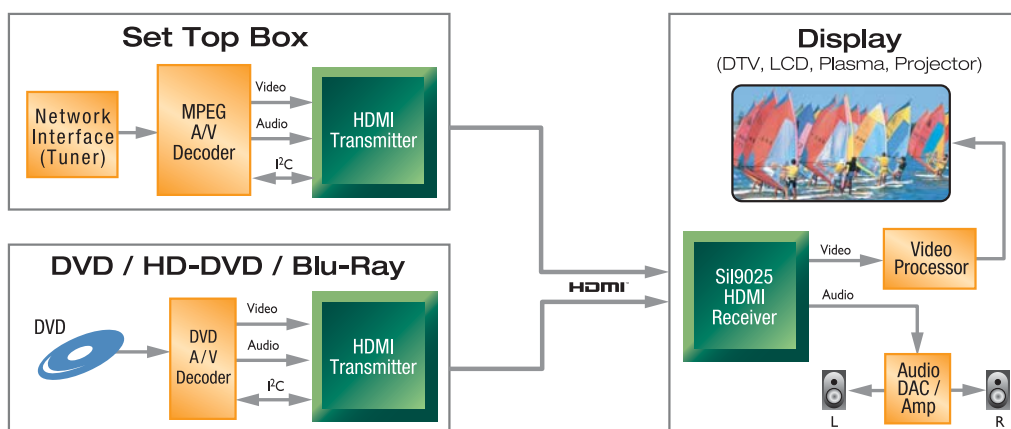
Set Top Box

Network Interface (Tuner)

MPEG A/V Decoder

Video

Audio

$I^2C$

HDMI Transmitter

DVD / HD-DVD / Blu-Ray

DVD

DVD A/V Decoder

Video

Audio

$I^2C$

HDMI Transmitter

HDMI

Display

(DTV, LCD, Plasma, Projector)

SiI9025 HDMI Receiver

Video

Video Processor

Audio

Audio DAC / Amp

L

R